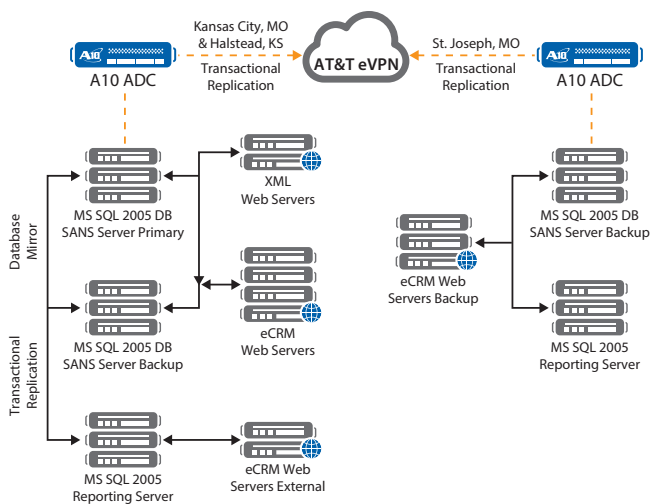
Kansas City, MO & Halstead, KS
Transactional Replication

AT&T eVPN

St. Joseph, MO
Transactional Replication

A10

A10 ADC

A10

A10 ADC

XML Web Servers

MS SQL 2005 DB SANS Server Primary

Database Mirror

eCRM Web Servers

MS SQL 2005 DB SANS Server Backup

Transactional Replication

MS SQL 2005 Reporting Server

eCRM Web Servers External

MS SQL 2005 DB SANS Server Backup

eCRM Web Servers Backup

MS SQL 2005 Reporting Server